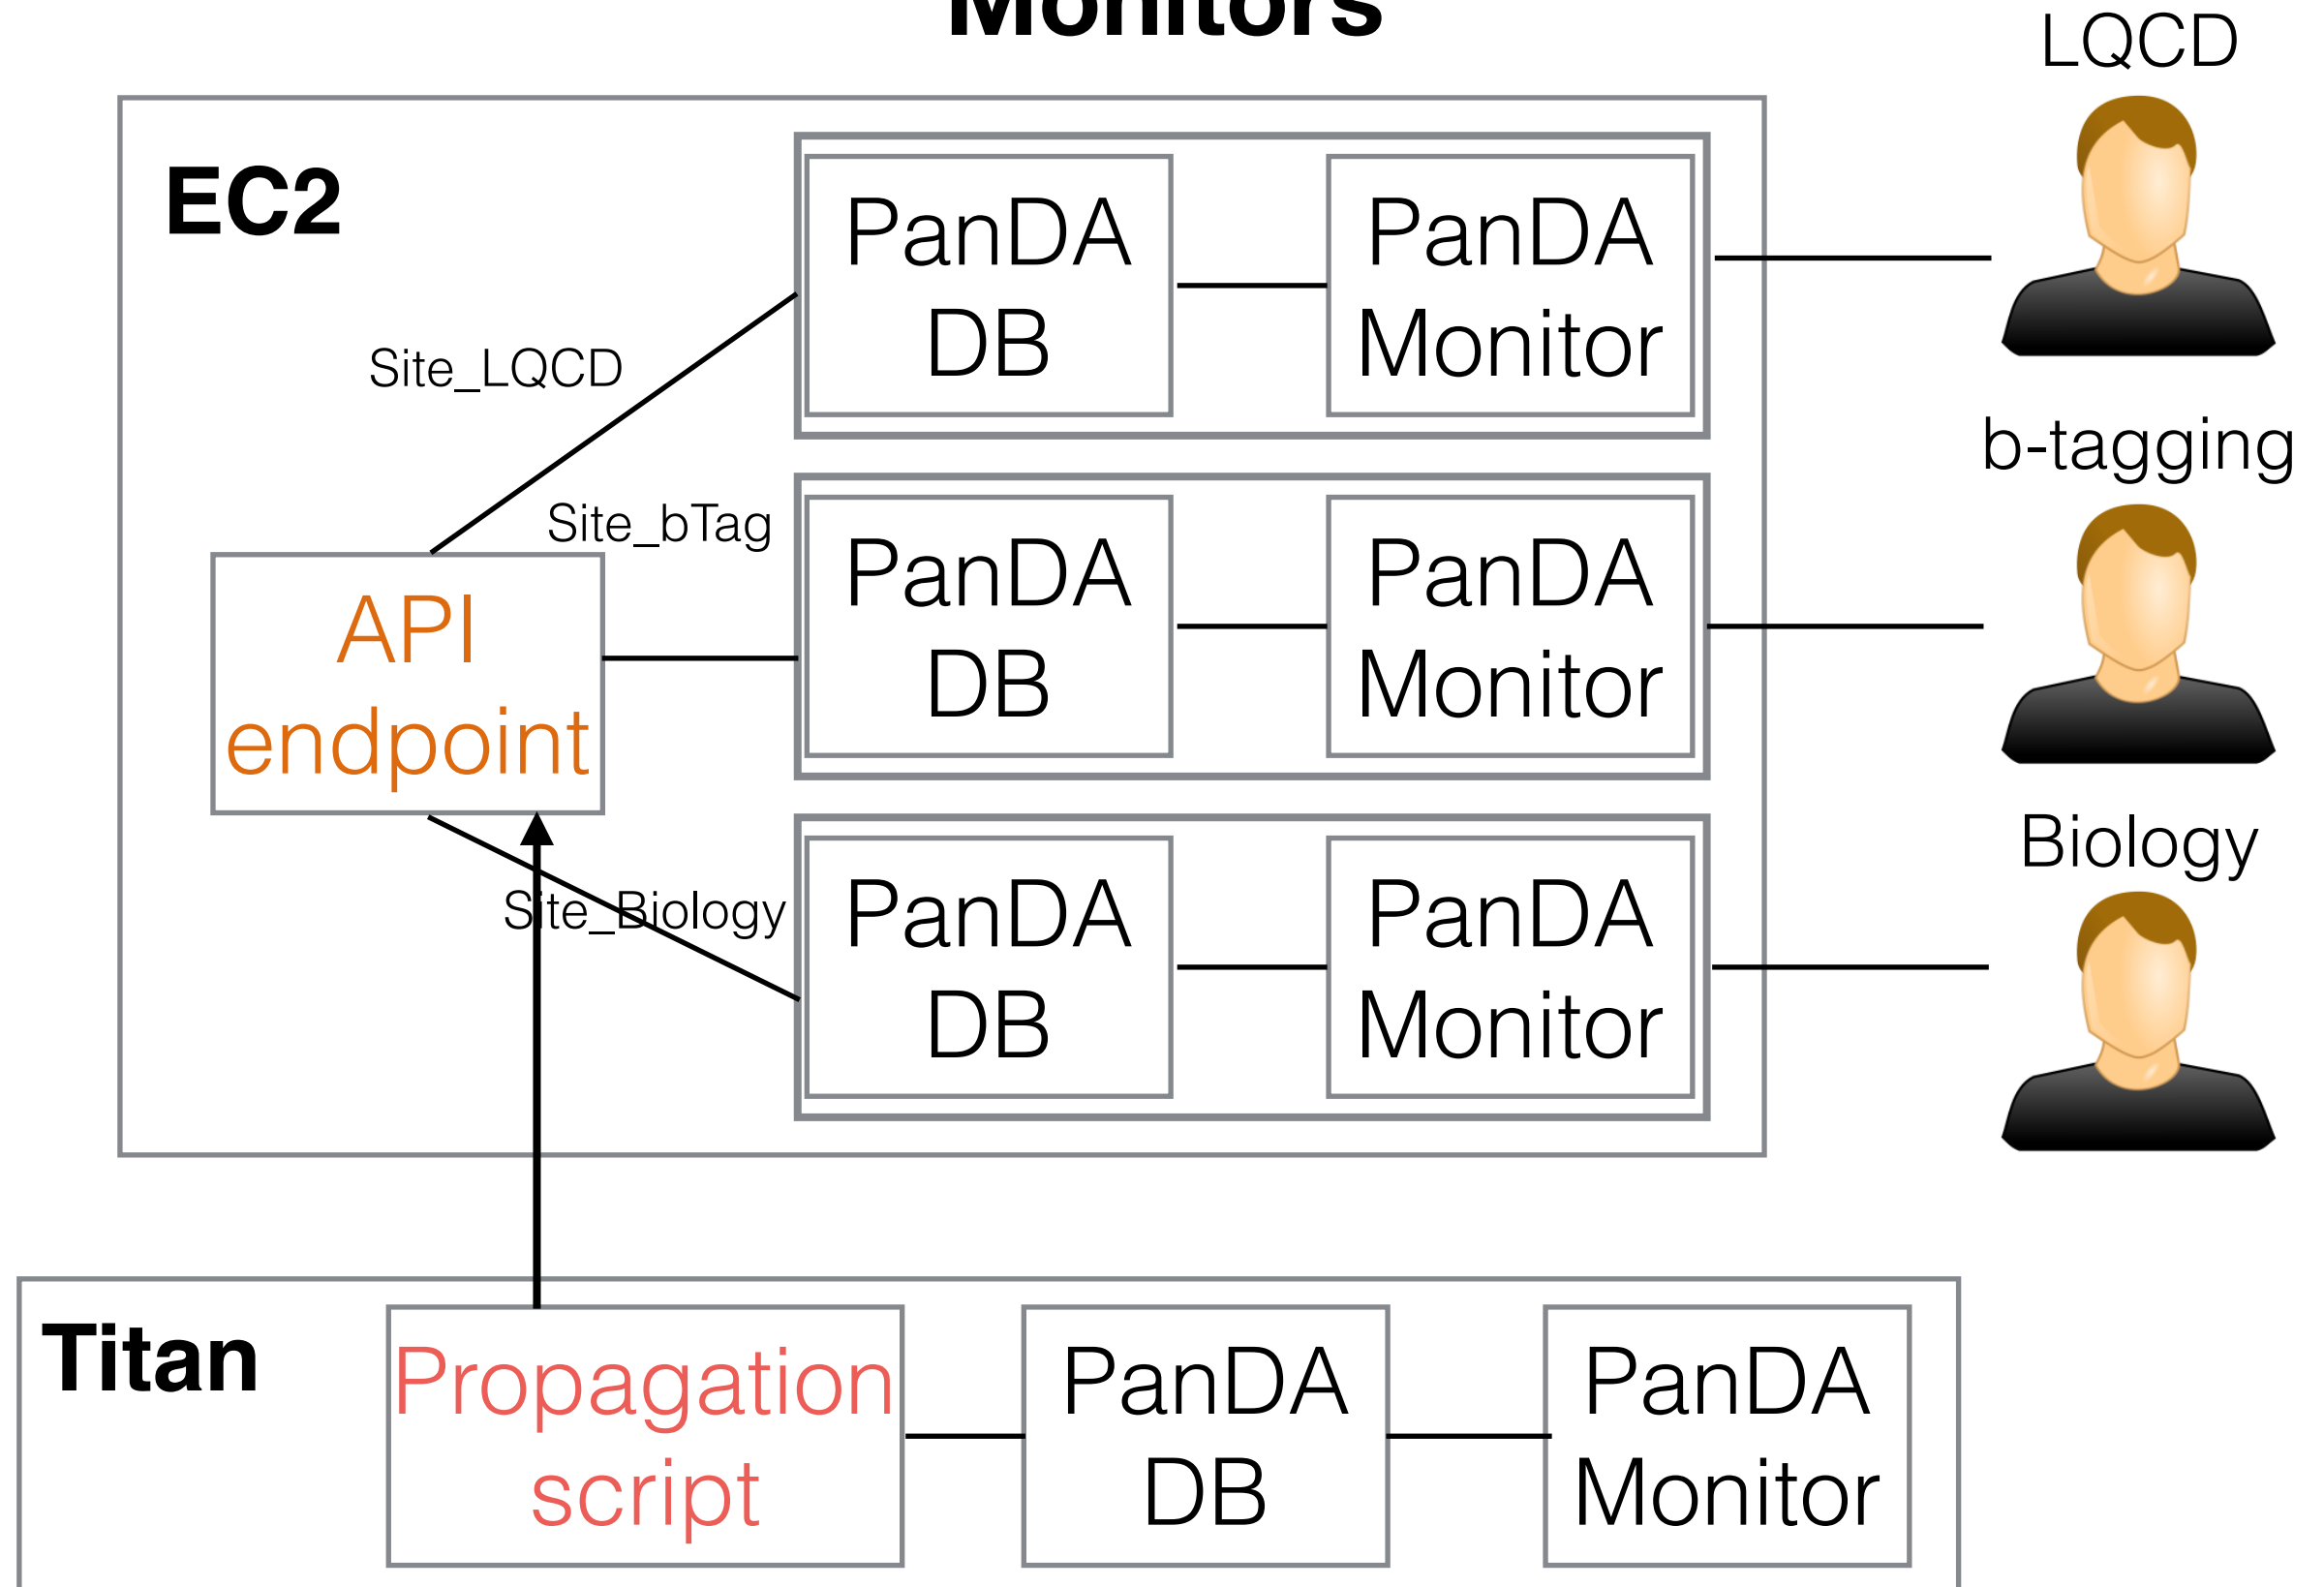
Monitors

LQCD

EC2

PanDA DB

PanDA Monitor

Site_LQCD

b-tagging

Site_bTag

API endpoint

PanDA DB

PanDA Monitor

Biology

Site_Biology

PanDA DB

PanDA Monitor

Titan

Propagation script

PanDA DB

PanDA Monitor